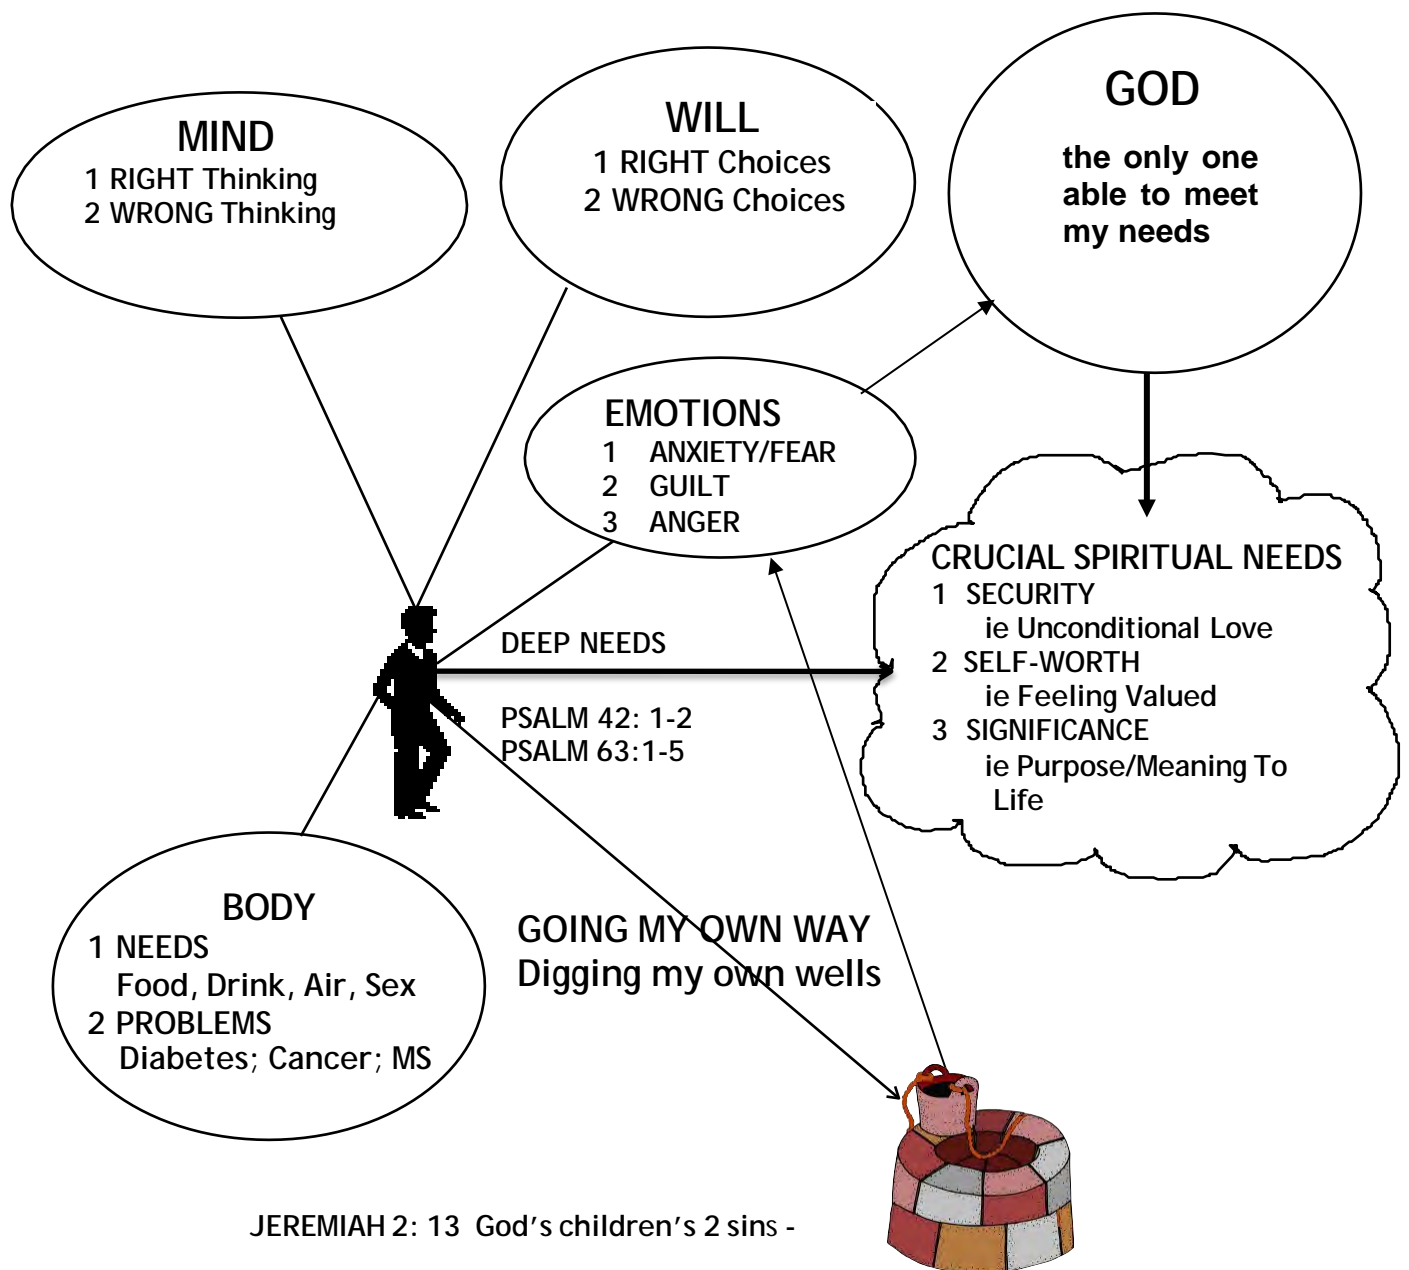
MIND
1 RIGHT Thinking
2 WRONG Thinking

WILL
1 RIGHT Choices
2 WRONG Choices

GOD
the only one able to meet my needs

EMOTIONS
1 ANXIETY/FEAR
2 GUILT
3 ANGER

CRUCIAL SPIRITUAL NEEDS
1 SECURITY
ie Unconditional Love
2 SELF-WORTH
ie Feeling Valued
3 SIGNIFICANCE
ie Purpose/Meaning To Life

DEEP NEEDS

PSALM 42: 1-2
PSALM 63:1-5

BODY
1 NEEDS
Food, Drink, Air, Sex
2 PROBLEMS
Diabetes; Cancer; MS

GOING MY OWN WAY
Digging my own wells

JEREMIAH 2: 13 God's children's 2 sins -